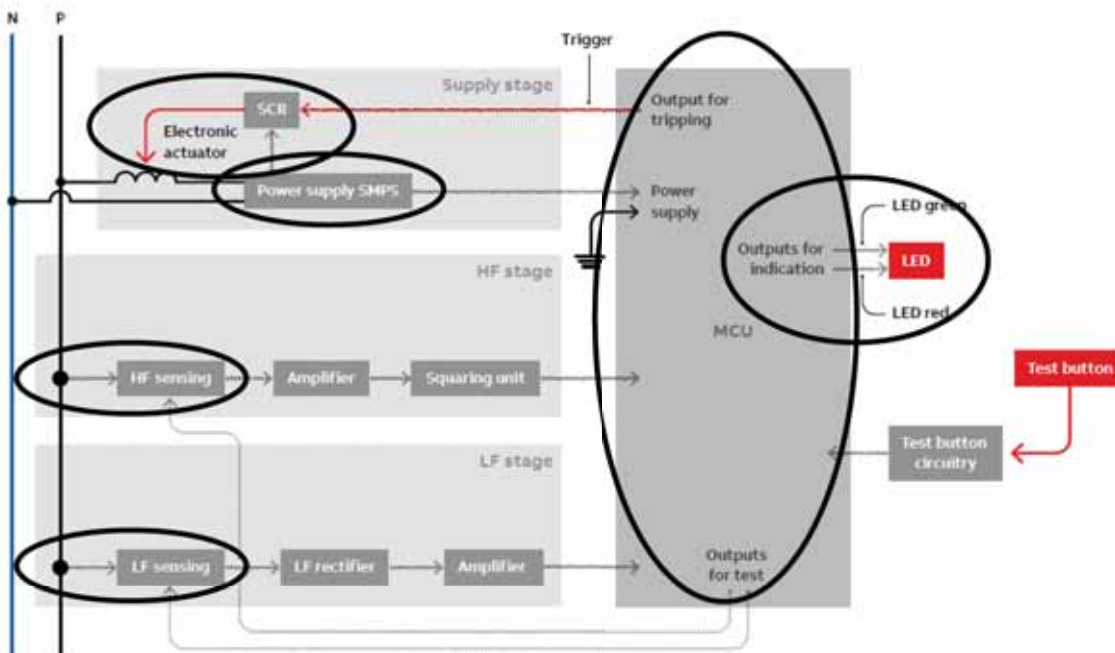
N
P

Trigger

Supply stage

SCR

Electronic actuator

Output for tripping

Power supply SMPS

Power supply

LED green

Outputs for indication

LED

LED red

HF stage

MCU

HF sensing

Amplifier

Squaring unit

Test button

Test button circuitry

LF stage

LF sensing

LF rectifier

Amplifier

Outputs for test